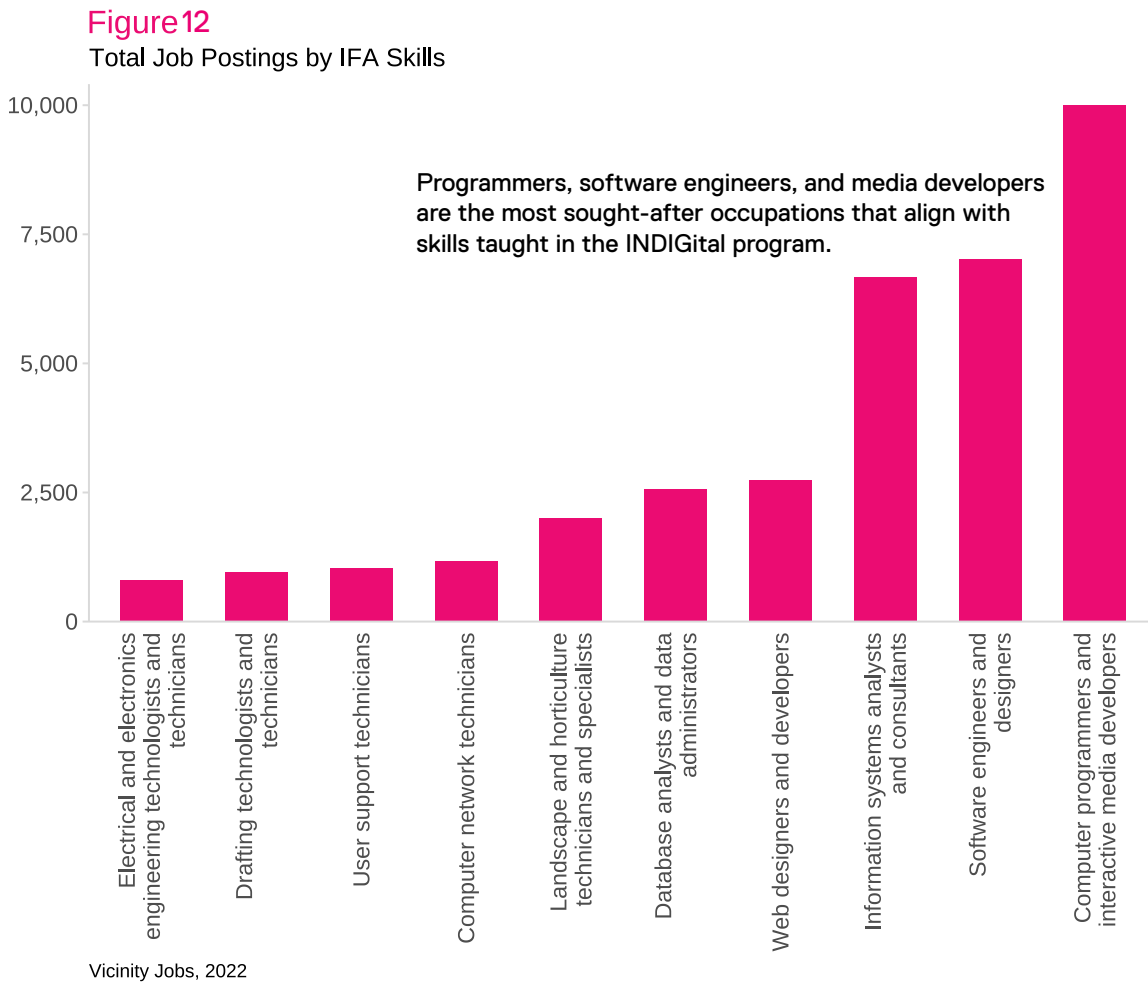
Figure 12
Total Job Postings by IFA Skills

10,000
7,500
5,000
2,500
0

Programmers, software engineers, and media developers are the most sought-after occupations that align with skills taught in the INDIGital program.

Electrical and electronics engineering technologists and technicians
Drafting technologists and technicians
User support technicians
Computer network technicians
Landscape and horticulture technicians and specialists
Database analysts and data administrators
Web designers and developers
Information systems analysts and consultants
Software engineers and designers
Computer programmers and interactive media developers

Vicinity Jobs, 2022